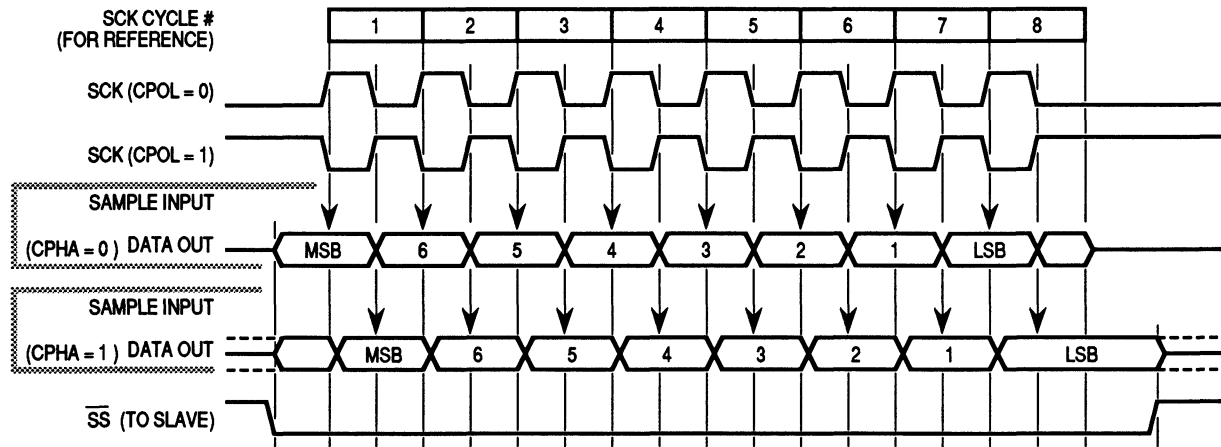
SCK CYCLE #
(FOR REFERENCE)

| 1 | 2 | 3 | 4 | 5 | 6 | 7 | 8 |
|---|---|---|---|---|---|---|---|

SCK (CPOL = 0)

SCK (CPOL = 1)

SAMPLE INPUT

(CPHA = 0) DATA OUT

MSB 6 5 4 3 2 1 LSB

SAMPLE INPUT

(CPHA = 1) DATA OUT

MSB 6 5 4 3 2 1 LSB

$\overline{SS}$ (TO SLAVE)